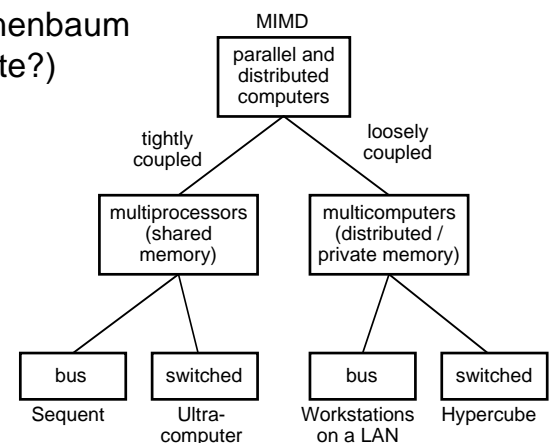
nenbaum
te?)

MIMD

parallel and distributed computers

tightly coupled

loosely coupled

multiprocessors (shared memory)

multicomputers (distributed / private memory)

bus

switched

bus

switched

Sequent

Ultracomputer

Workstations on a LAN

Hypercube